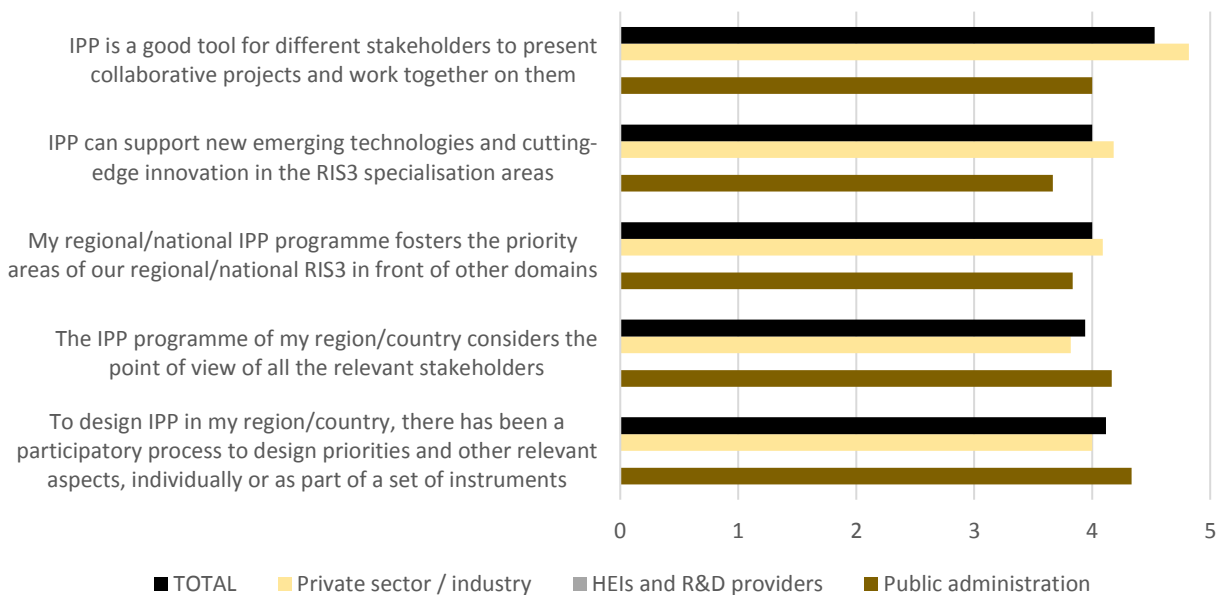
IPP is a good tool for different stakeholders to present collaborative projects and work together on them

IPP can support new emerging technologies and cutting-edge innovation in the RIS3 specialisation areas

My regional/national IPP programme fosters the priority areas of our regional/national RIS3 in front of other domains

The IPP programme of my region/country considers the point of view of all the relevant stakeholders

To design IPP in my region/country, there has been a participatory process to design priorities and other relevant aspects, individually or as part of a set of instruments

0 1 2 3 4 5

TOTAL Private sector / industry HEIs and R&D providers Public administration